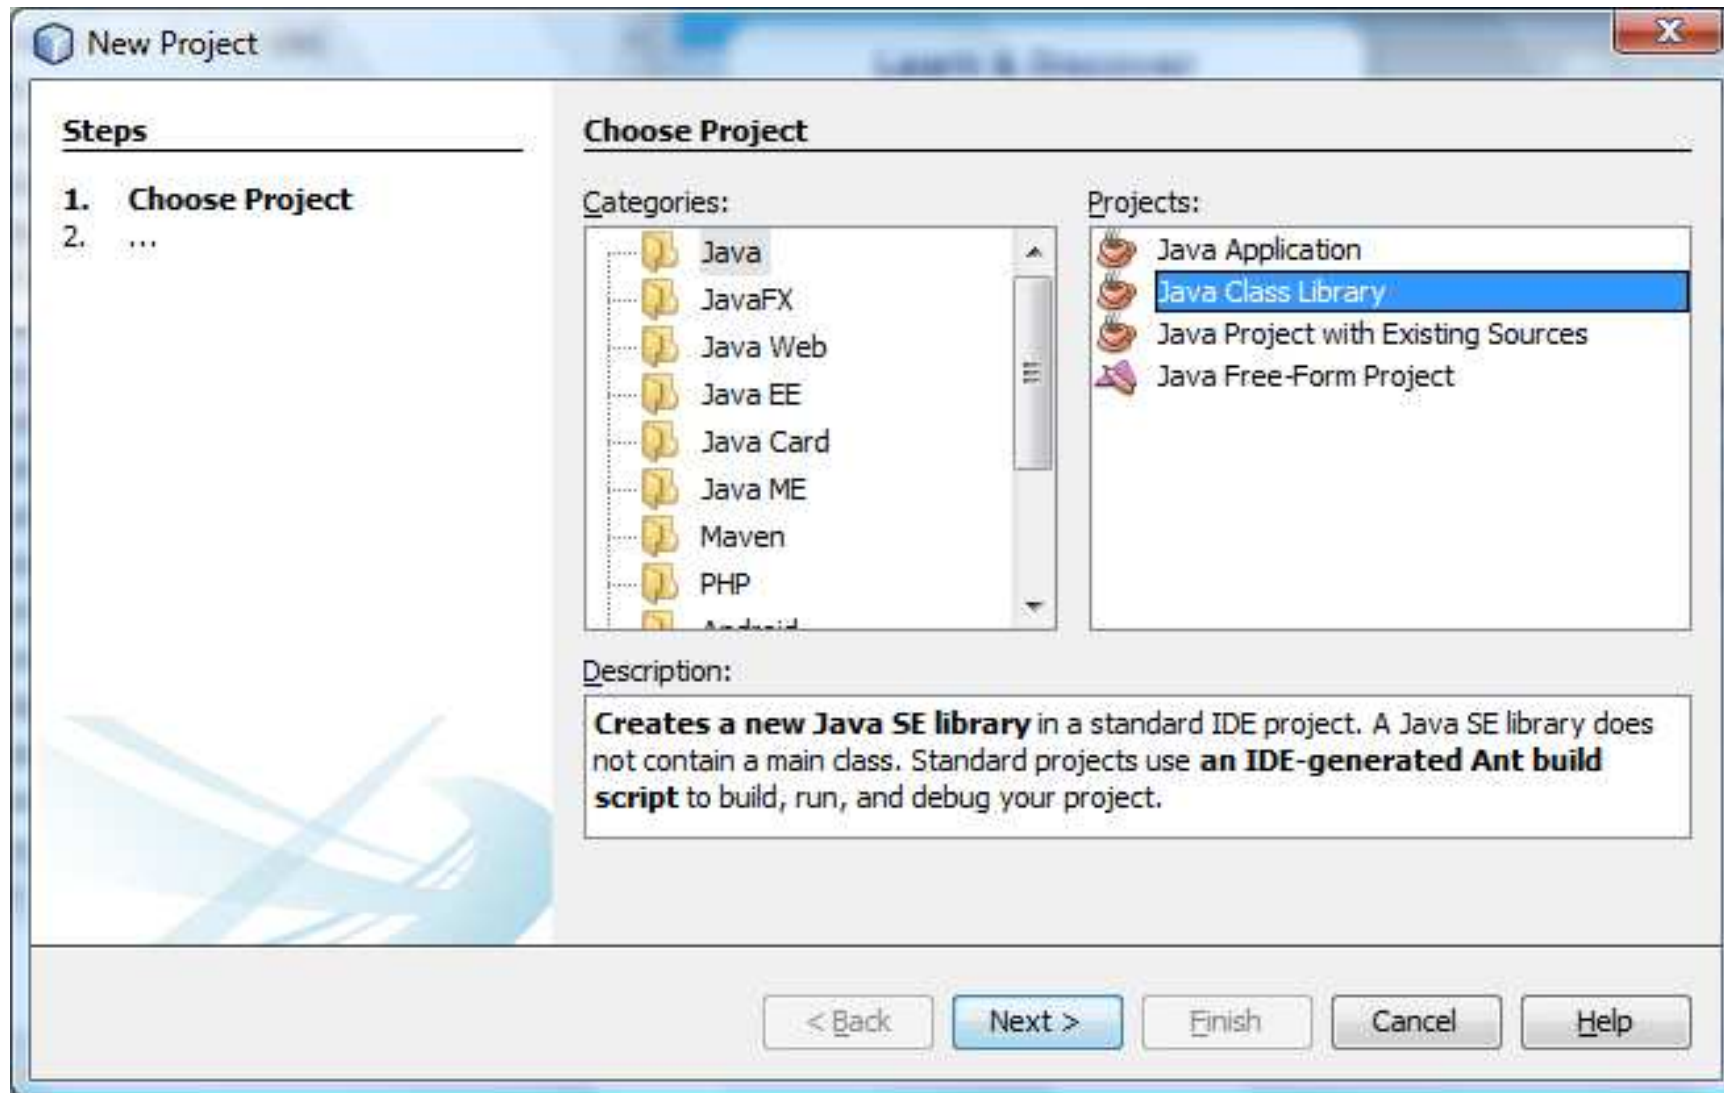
New Project

Steps

1. Choose Project
2. ...

Choose Project

Categories:

Java
JavaFX
Java Web
Java EE
Java Card
Java ME
Maven
PHP
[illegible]

Projects:

Java Application
Java Class Library
Java Project with Existing Sources
Java Free-Form Project

Description:

**Creates a new Java SE library** in a standard IDE project. A Java SE library does not contain a main class. Standard projects use **an IDE-generated Ant build script** to build, run, and debug your project.

< Back
Next >
Finish
Cancel
Help